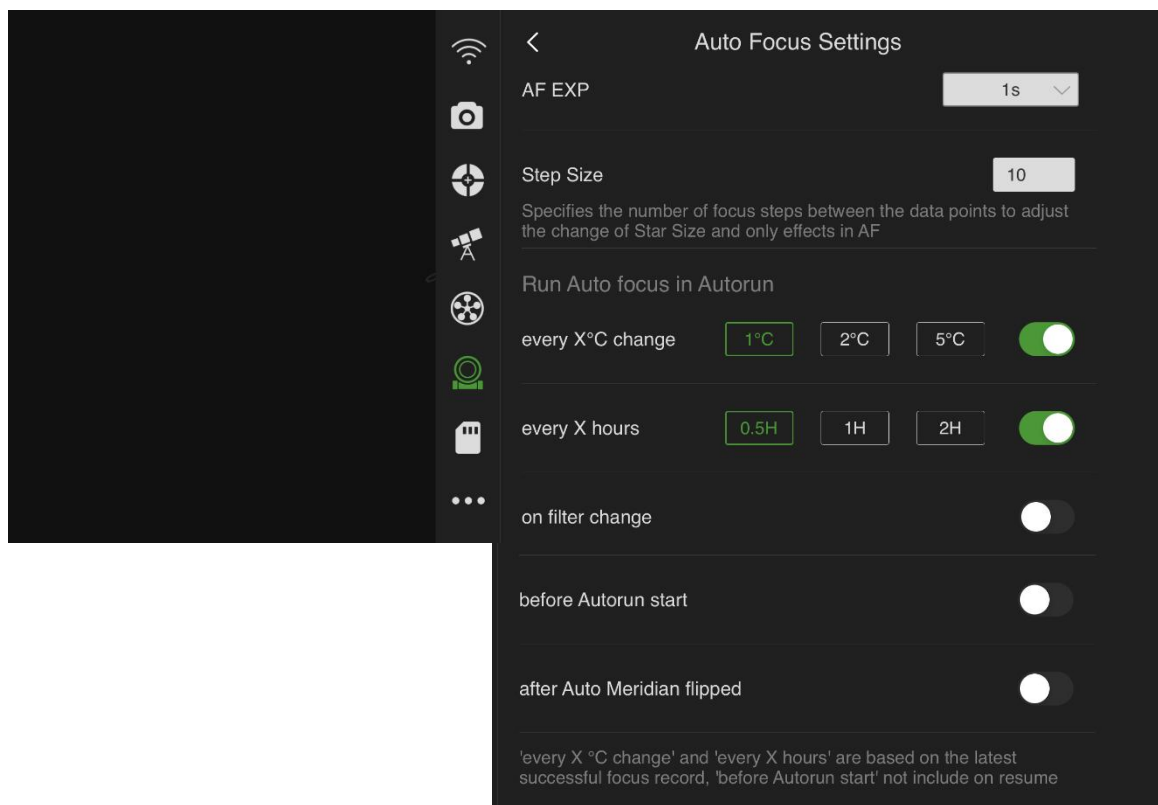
<

Auto Focus Settings

AF EXP

1s

Step Size

10

Specifies the number of focus steps between the data points to adjust the change of Star Size and only effects in AF

Run Auto focus in Autorun

every X°C change

1°C

2°C

5°C

every X hours

0.5H

1H

2H

on filter change

before Autorun start

after Auto Meridian flipped

'every X °C change' and 'every X hours' are based on the latest successful focus record, 'before Autorun start' not include on resume